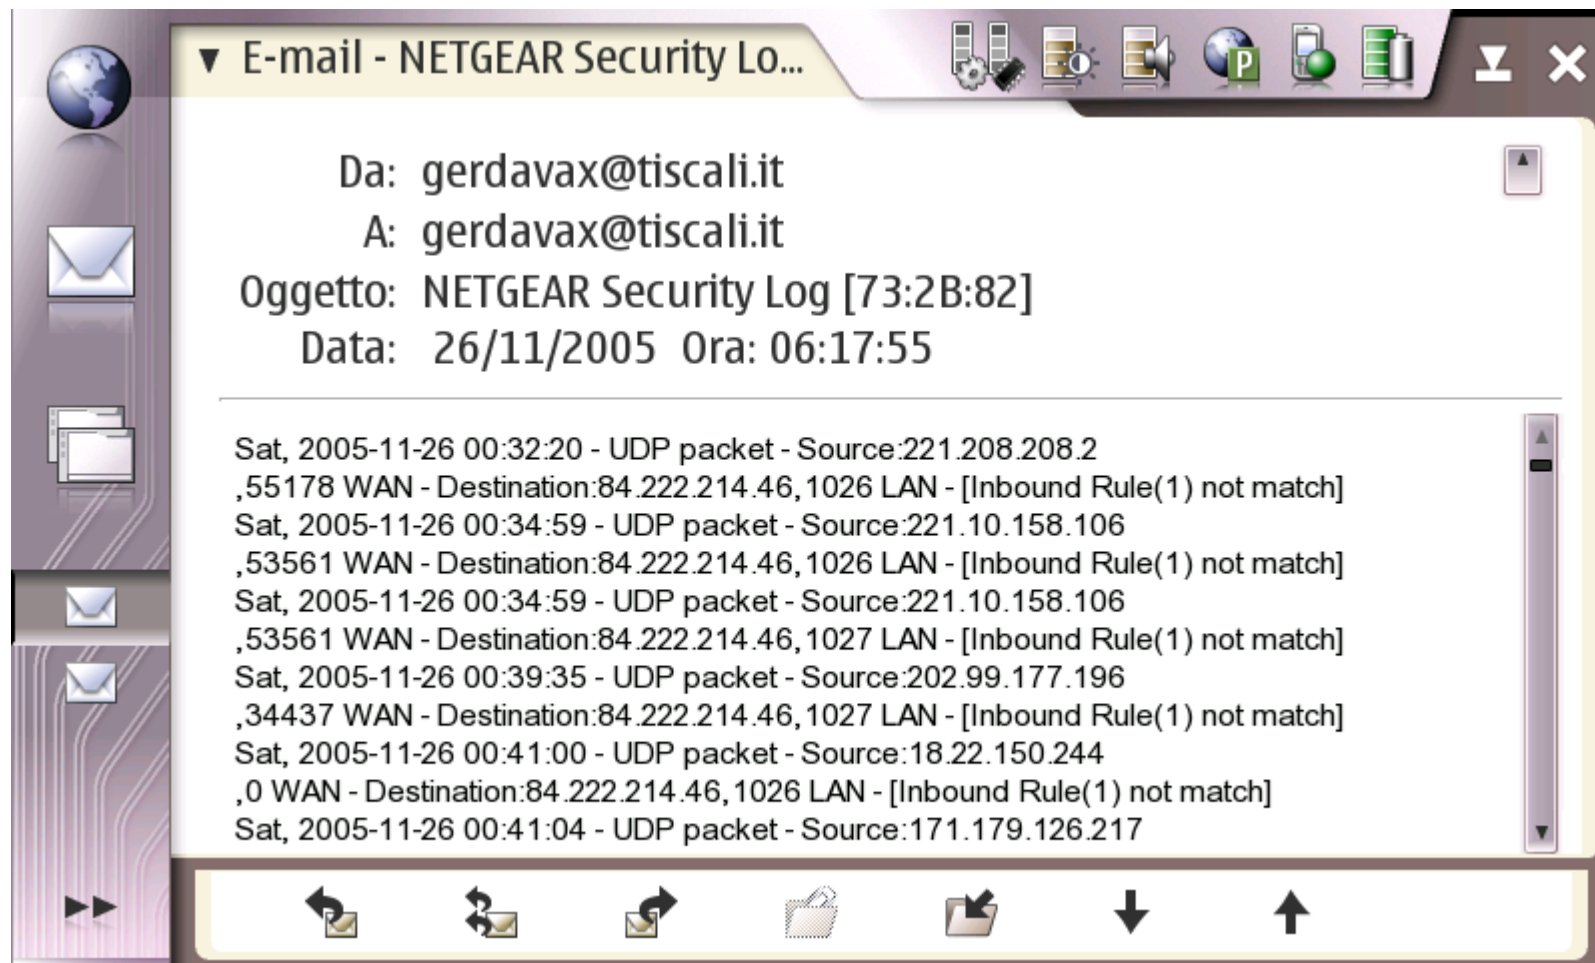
▼ E-mail - NETGEAR Security Lo...

Da: gerdavax@tiscali.it
A: gerdavax@tiscali.it
Oggetto: NETGEAR Security Log [73:2B:82]
Data: 26/11/2005 Ora: 06:17:55

Sat, 2005-11-26 00:32:20 - UDP packet - Source:221.208.208.2 ,55178 WAN - Destination:84.222.214.46,1026 LAN - [Inbound Rule(1) not match]
Sat, 2005-11-26 00:34:59 - UDP packet - Source:221.10.158.106 ,53561 WAN - Destination:84.222.214.46,1026 LAN - [Inbound Rule(1) not match]
Sat, 2005-11-26 00:34:59 - UDP packet - Source:221.10.158.106 ,53561 WAN - Destination:84.222.214.46,1027 LAN - [Inbound Rule(1) not match]
Sat, 2005-11-26 00:39:35 - UDP packet - Source:202.99.177.196 ,34437 WAN - Destination:84.222.214.46,1027 LAN - [Inbound Rule(1) not match]
Sat, 2005-11-26 00:41:00 - UDP packet - Source:18.22.150.244 ,0 WAN - Destination:84.222.214.46,1026 LAN - [Inbound Rule(1) not match]
Sat, 2005-11-26 00:41:04 - UDP packet - Source:171.179.126.217